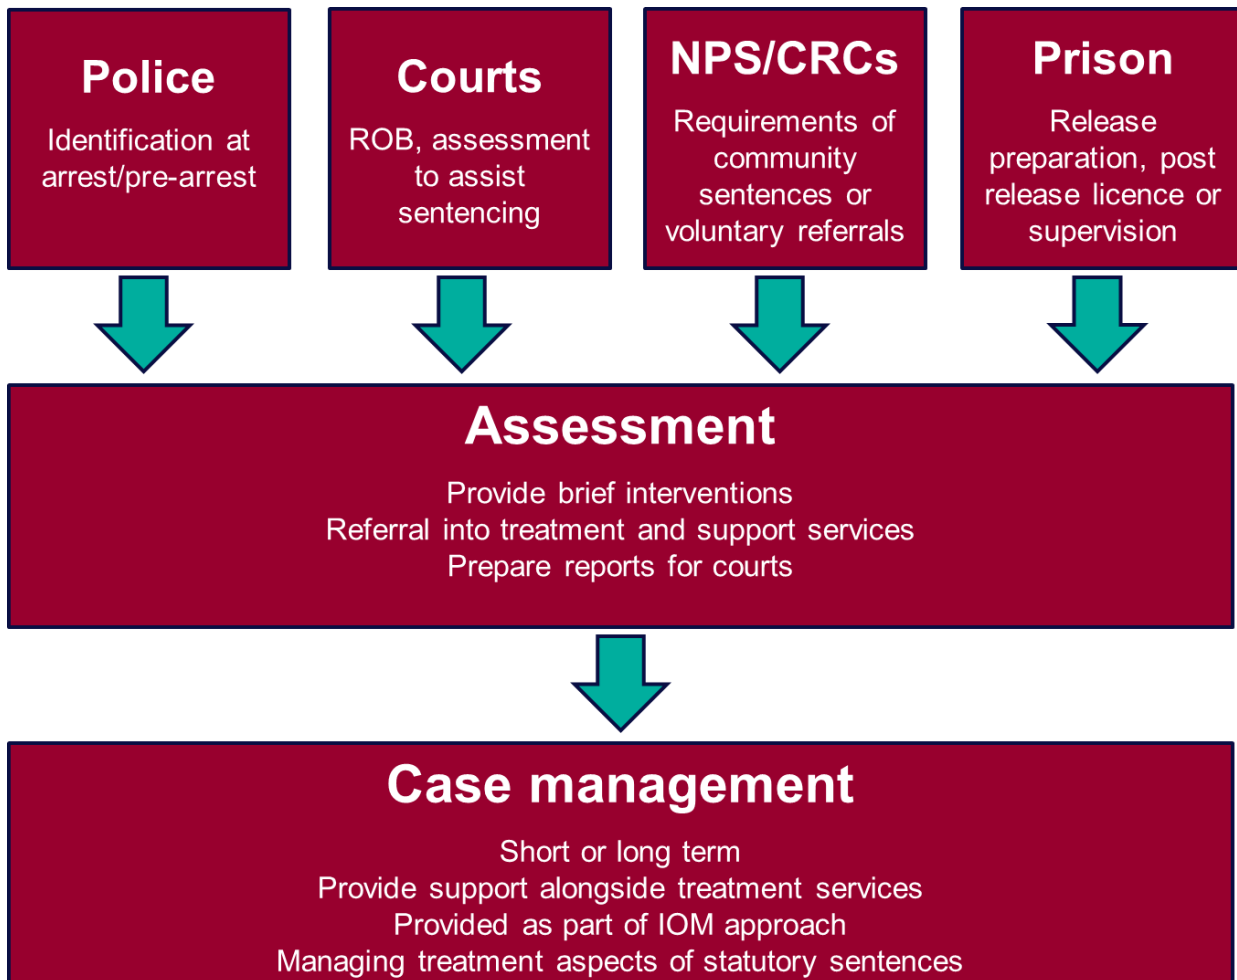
Police
Identification at arrest/pre-arrest

Courts
ROB, assessment to assist sentencing

NPS/CRCs
Requirements of community sentences or voluntary referrals

Prison
Release preparation, post release licence or supervision

Assessment
Provide brief interventions
Referral into treatment and support services
Prepare reports for courts

Case management
Short or long term
Provide support alongside treatment services
Provided as part of IOM approach
Managing treatment aspects of statutory sentences